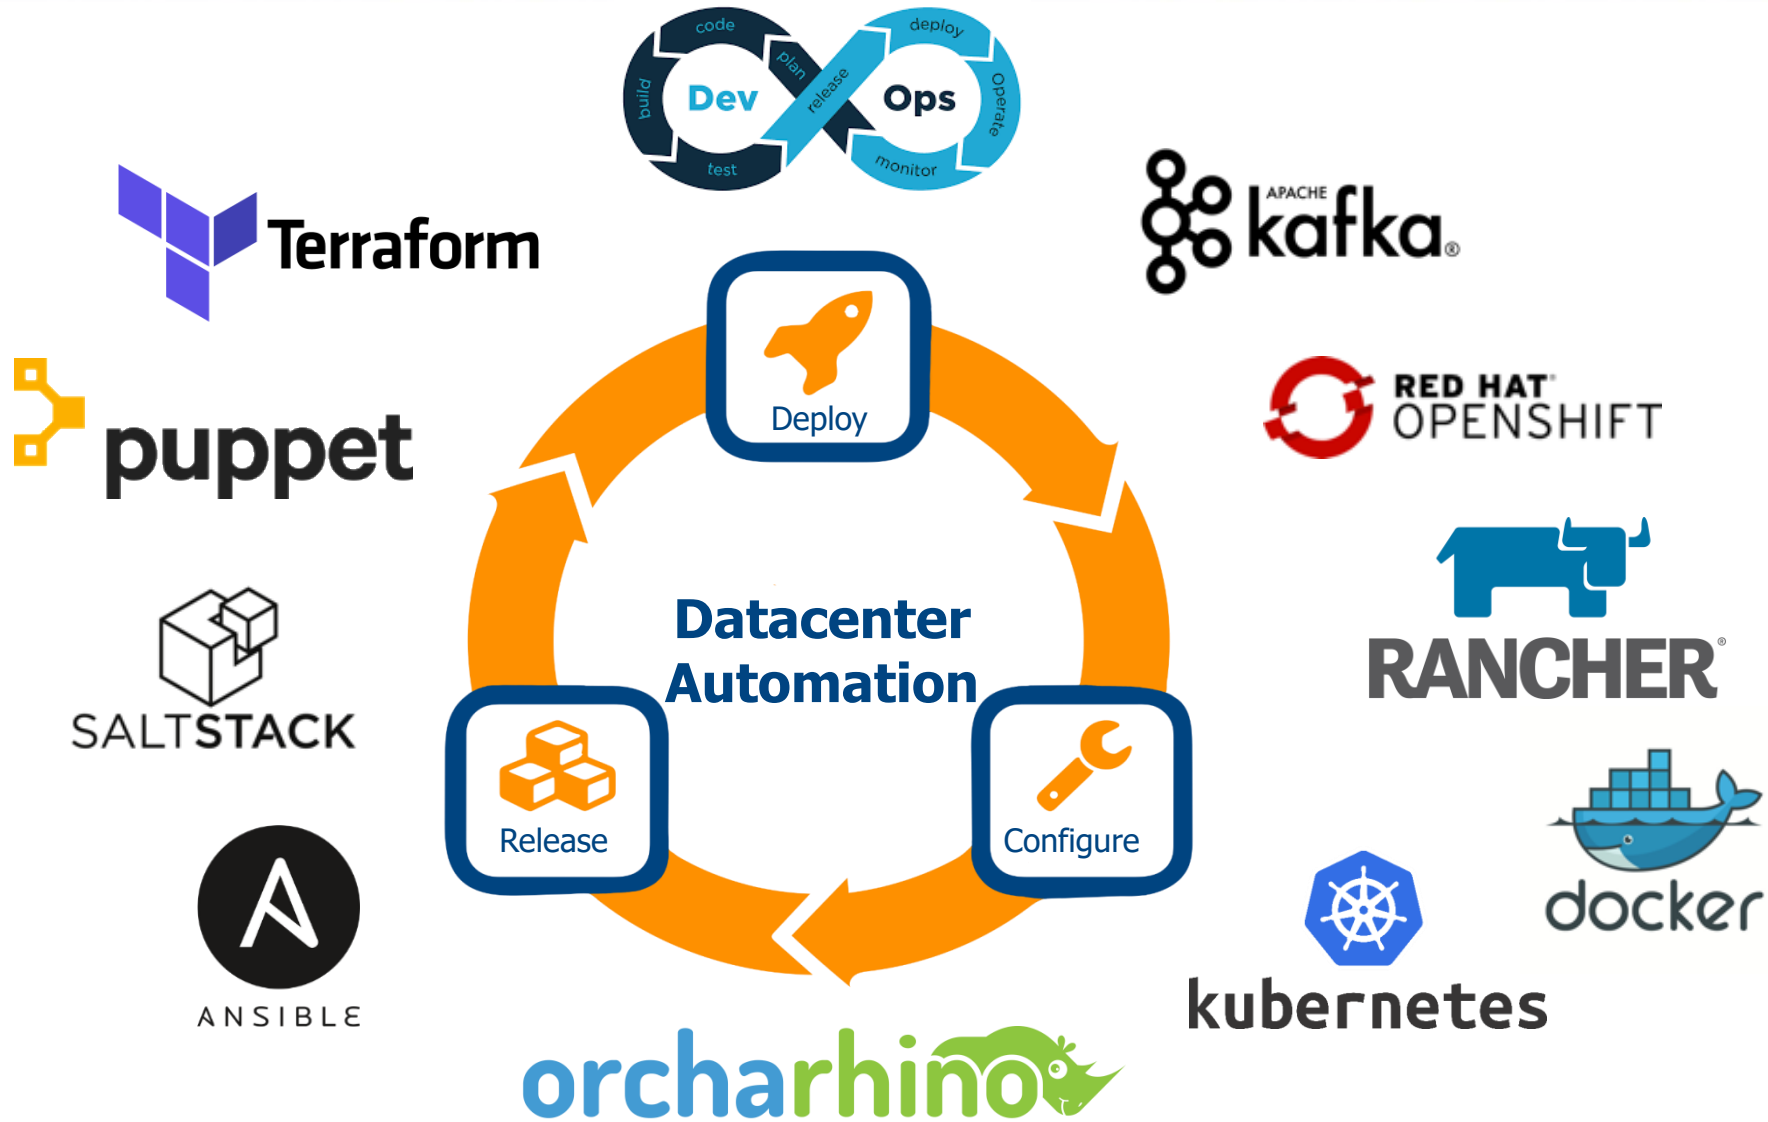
code
plan
release
deploy
build
Dev
Ops
Operate
test
monitor

Terraform

APACHE kafka®

puppet

RED HAT OPENSHIFT

Deploy

Datacenter Automation

RANCHER®

SALTSTACK

Release

Configure

docker

ANSIBLE

kubernetes

orcharhino